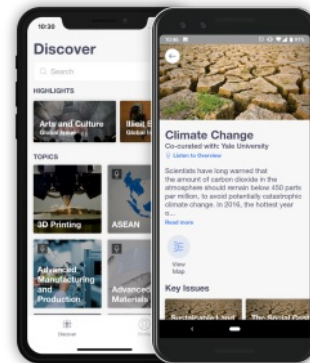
10:30

Discover

Search

HIGHLIGHTS

Arts and Culture
Global Issue

Illicit E
Global Issue

TOPICS

3D Printing

ASEAN

Advanced Manufacturing and Production

Advanced Materials

Discover

Climate Change
Co-curated with: Yale University
Listen to Overview

Scientists have long warned that the amount of carbon dioxide in the atmosphere should remain below 450 parts per million, to avoid potentially catastrophic climate change. In 2016, the hottest year o...
Read more

View Map

Key Issues

Sustainable Land

The Social Cost